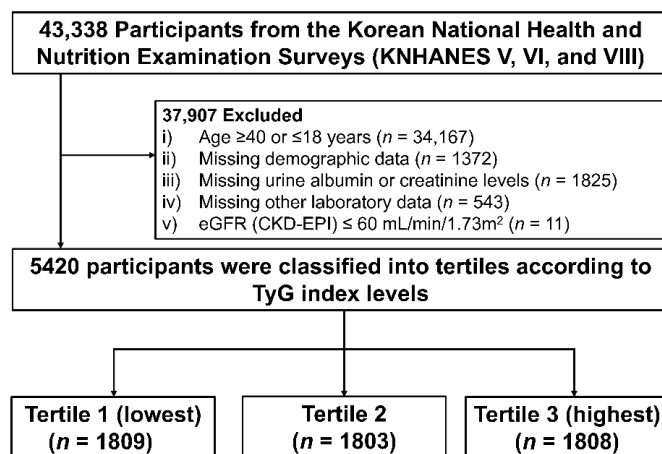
43,338 Participants from the Korean National Health and Nutrition Examination Surveys (KNHANES V, VI, and VIII)

37,907 Excluded
i) Age ≥40 or ≤18 years ($n$ = 34,167)
ii) Missing demographic data ($n$ = 1372)
iii) Missing urine albumin or creatinine levels ($n$ = 1825)
iv) Missing other laboratory data ($n$ = 543)
v) eGFR (CKD-EPI) ≤ 60 mL/min/1.73m$^2$ ($n$ = 11)

5420 participants were classified into tertiles according to TyG index levels

Tertile 1 (lowest) ($n$ = 1809)

Tertile 2 ($n$ = 1803)

Tertile 3 (highest) ($n$ = 1808)